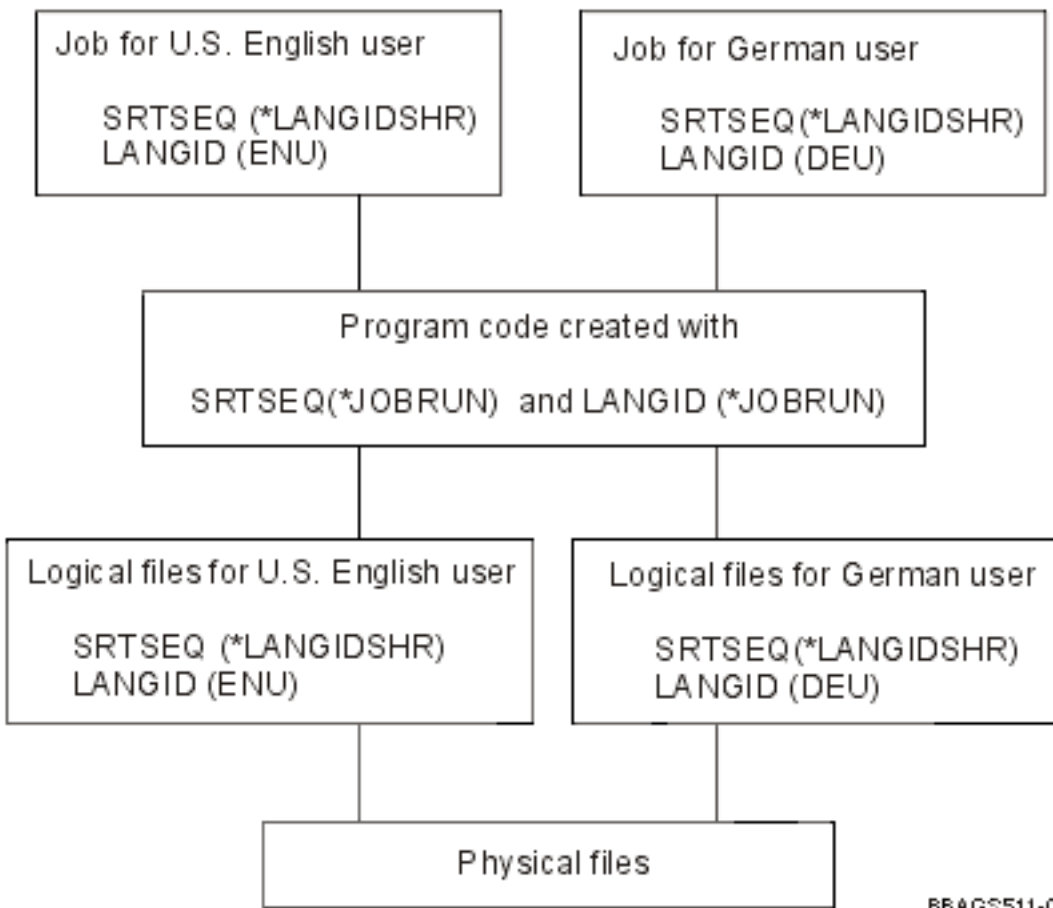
Job for U.S. English user

SRTSEQ (*LANGIDSHR)
LANGID (ENU)

Job for German user

SRTSEQ(*LANGIDSHR)
LANGID (DEU)

Program code created with

SRTSEQ(*JOBRUN) and LANGID (*JOBRUN)

Logical files for U.S. English user

SRTSEQ (*LANGIDSHR)
LANGID (ENU)

Logical files for German user

SRTSEQ(*LANGIDSHR)
LANGID (DEU)

Physical files

RBAGS511-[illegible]